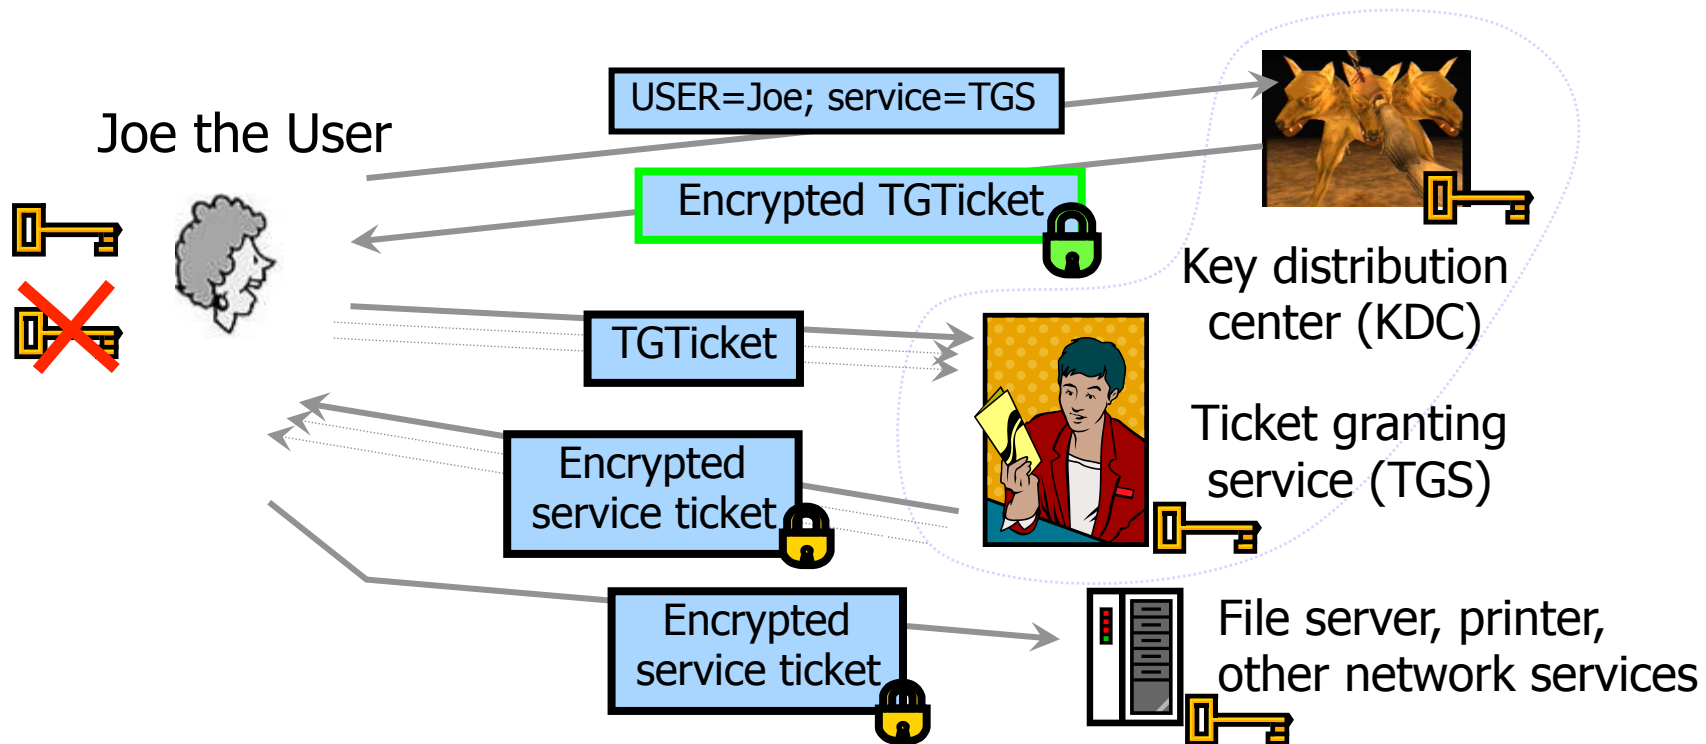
Joe the User

USER=Joe; service=TGS

Encrypted TGTicket

Key distribution center (KDC)

TGTicket

Ticket granting service (TGS)

Encrypted service ticket

Encrypted service ticket

File server, printer, other network services